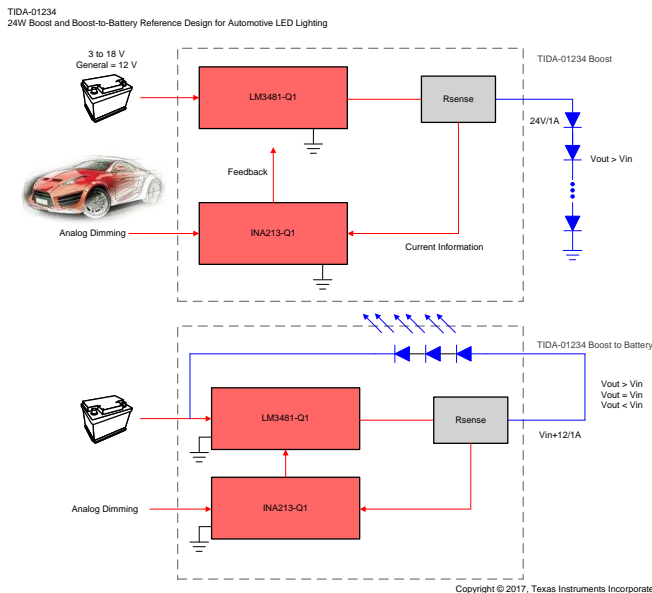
TIDA-01234
24W Boost and Boost-to-Battery Reference Design for Automotive LED Lighting

3 to 18 V
General = 12 V

TIDA-01234 Boost

LM3481-Q1

Rsense

24V/1A

Vout > Vin

Feedback

Analog Dimming

INA213-Q1

Current Information

TIDA-01234 Boost to Battery

Vout > Vin
Vout = Vin
Vout < Vin

LM3481-Q1

Rsense

Vin+12/1A

Analog Dimming

INA213-Q1

Copyright © 2017, Texas Instruments Incorporate